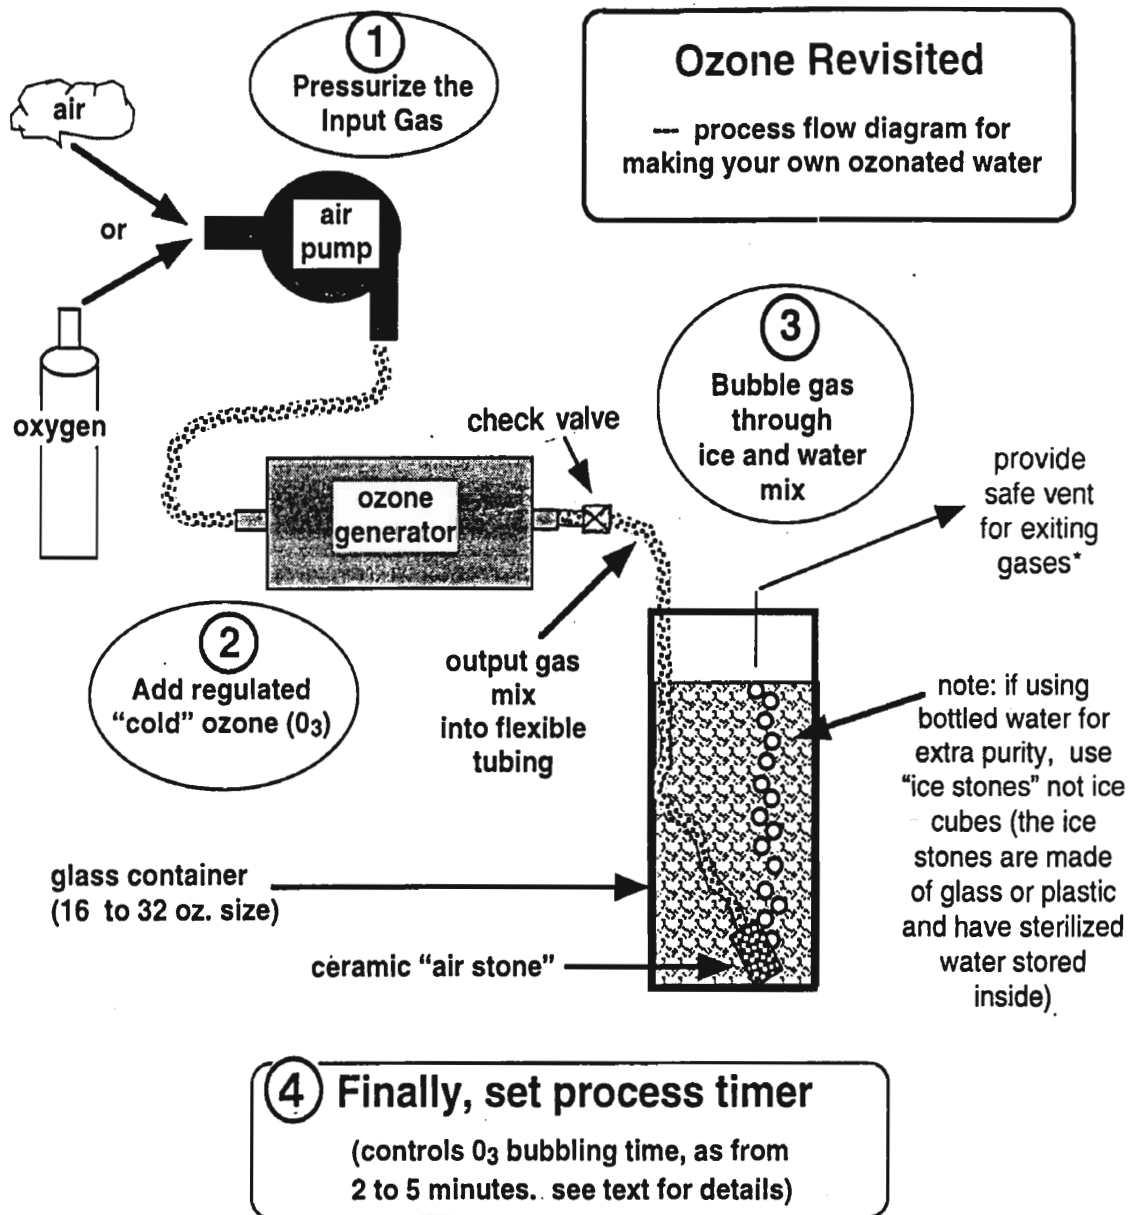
1
Pressurize the Input Gas

Ozone Revisited

--- process flow diagram for making your own ozonated water

air

or

oxygen

air pump

3
Bubble gas through ice and water mix

check valve

ozone generator

provide safe vent for exiting gases*

2
Add regulated "cold" ozone ($0_3$)

output gas mix into flexible tubing

note: if using bottled water for extra purity, use "ice stones" not ice cubes (the ice stones are made of glass or plastic and have sterilized water stored inside)

glass container (16 to 32 oz. size)

ceramic "air stone"

4 Finally, set process timer

(controls $0_3$ bubbling time, as from 2 to 5 minutes.. see text for details)